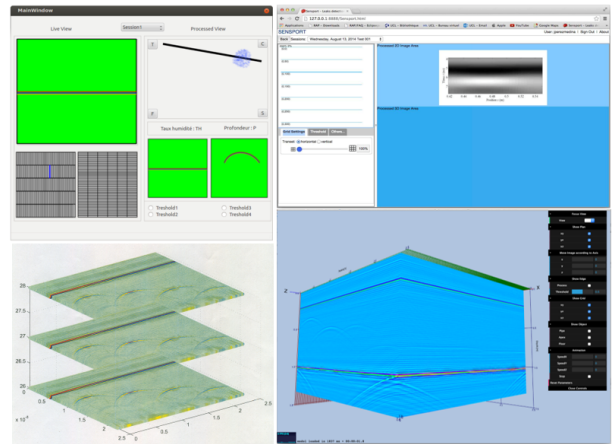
MainWindow

Live View

Session1

Processed View

T

Taux humidité : TH

Profondeur : P

Treshold1

Treshold2

Treshold3

Treshold4

127.0.0.1:3000/Sensport.html

SENSPORT

User: jlamarmeline | Sign Out | About

Wednesday, August 13, 2014 Test 001

Processed 2D image lines

Processed 3D image lines

Grid Settings

Threshold

Others

Transect

horizontal

vertical

100%

28

27.5

27

26.5

26

x 10⁻³

0.5

1

1.5

2

2.5

2.5

2

1.5

1

0.5

0

Z

Y

X

Close Controls